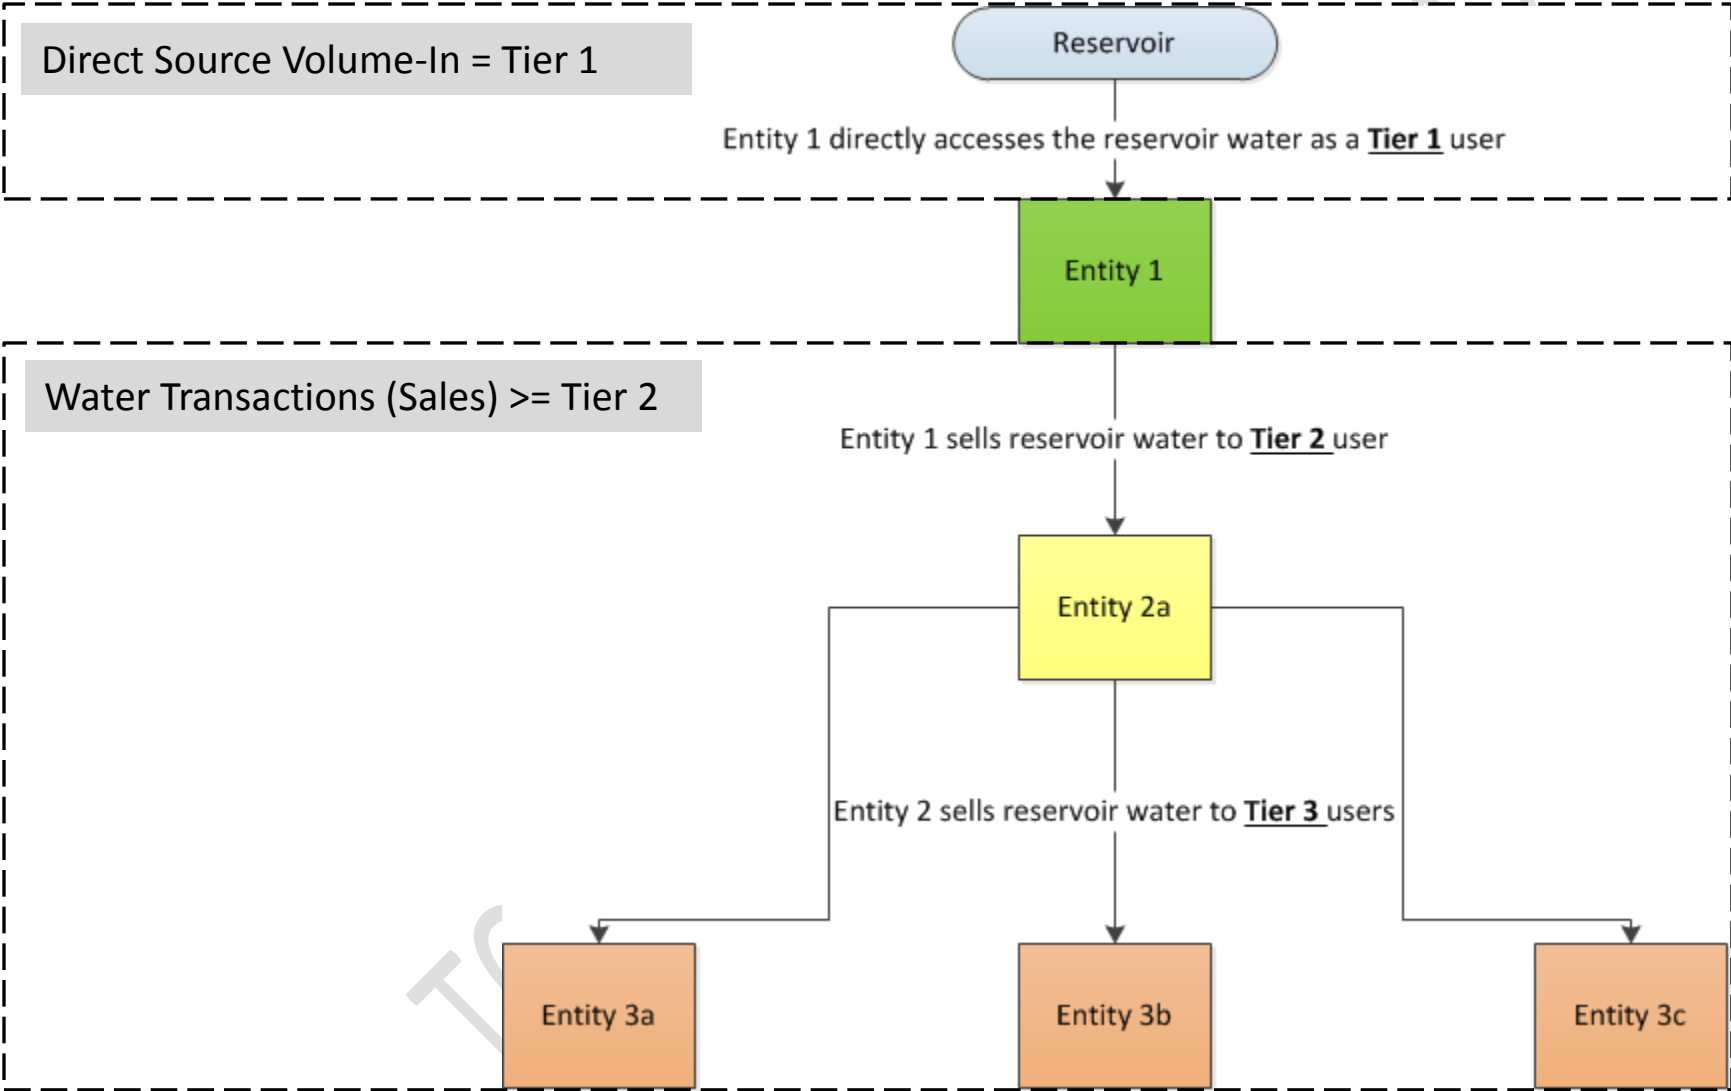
Direct Source Volume-In = Tier 1

Reservoir

Entity 1 directly accesses the reservoir water as a **Tier 1** user

Entity 1

Water Transactions (Sales) >= Tier 2

Entity 1 sells reservoir water to **Tier 2** user

Entity 2a

Entity 2 sells reservoir water to **Tier 3** users

Entity 3a

Entity 3b

Entity 3c